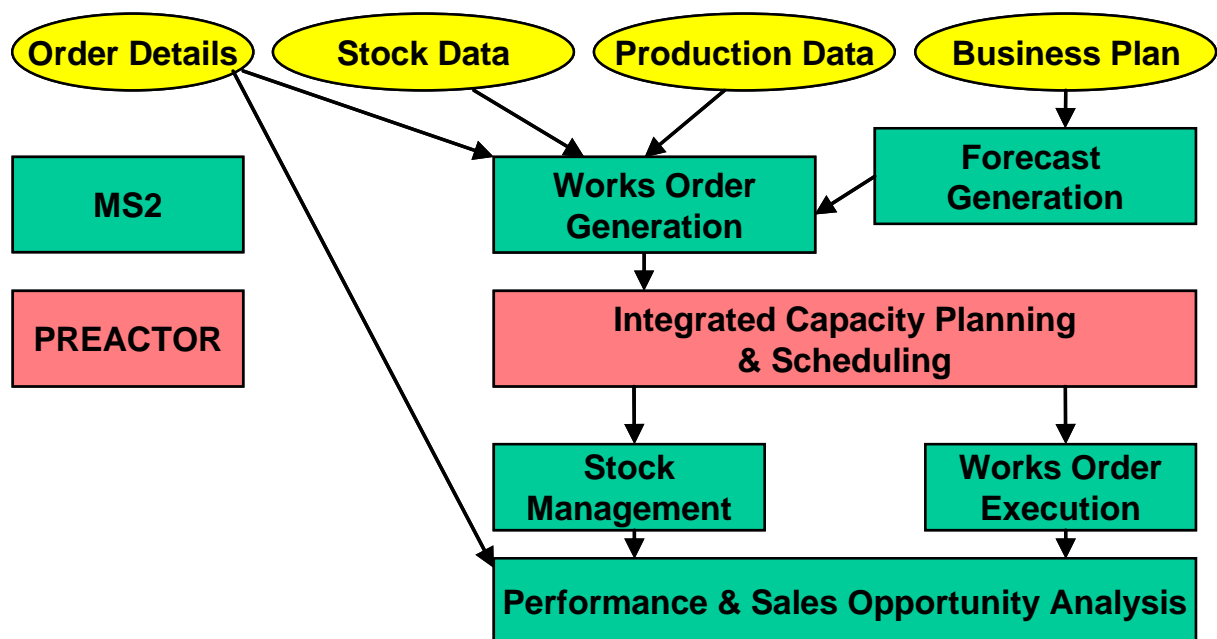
Order Details

Stock Data

Production Data

Business Plan

MS2

PREACTOR

Works Order Generation

Forecast Generation

Integrated Capacity Planning & Scheduling

Stock Management

Works Order Execution

Performance & Sales Opportunity Analysis